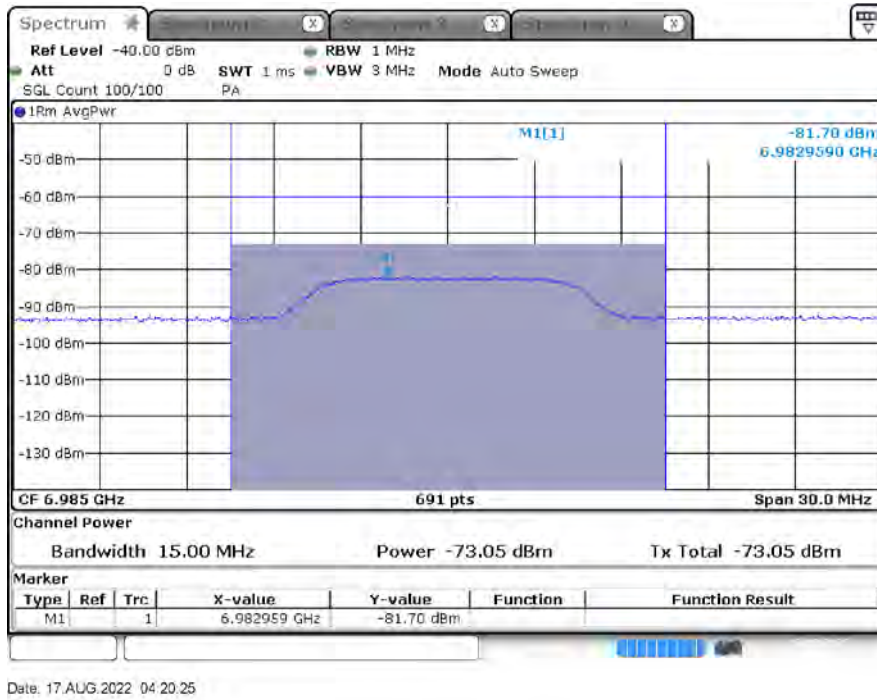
Spectrum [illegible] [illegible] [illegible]

Ref Level -40.00 dBm RBW 1 MHz
Att 0 dB SWT 1 ms VBW 3 MHz Mode Auto Sweep
SGL Count 100/100 PA

1Rm AvgPwr

M1[1] -81.70 dBm
6.9829590 GHz

-50 dBm
-60 dBm
-70 dBm
-80 dBm
-90 dBm
-100 dBm
-110 dBm
-120 dBm
-130 dBm

M1

CF 6.985 GHz 691 pts Span 30.0 MHz

Channel Power

Bandwidth 15.00 MHz Power -73.05 dBm Tx Total -73.05 dBm

Marker

| Type | Ref | Trc | X-value | Y-value | Function | Function Result |
|---|---|---|---|---|---|---|
| M1 | | 1 | 6.982959 GHz | -81.70 dBm | | |

Date: 17.AUG.2022 04:20:25